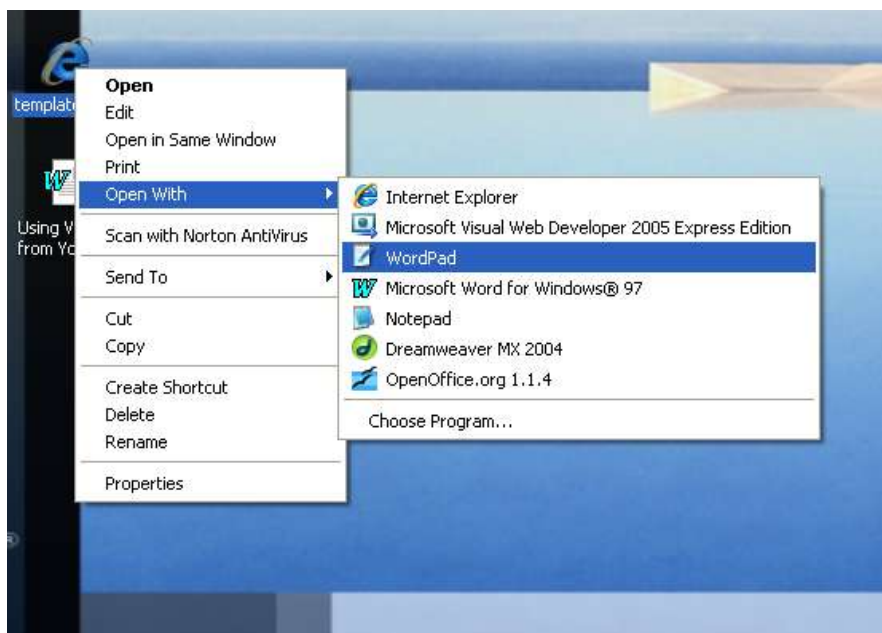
templat

Using W
from Yo

Open
Edit
Open in Same Window
Print
Open With
Scan with Norton AntiVirus
Send To
Cut
Copy
Create Shortcut
Delete
Rename
Properties

Internet Explorer
Microsoft Visual Web Developer 2005 Express Edition
WordPad
Microsoft Word for Windows® 97
Notepad
Dreamweaver MX 2004
OpenOffice.org 1.1.4
Choose Program...